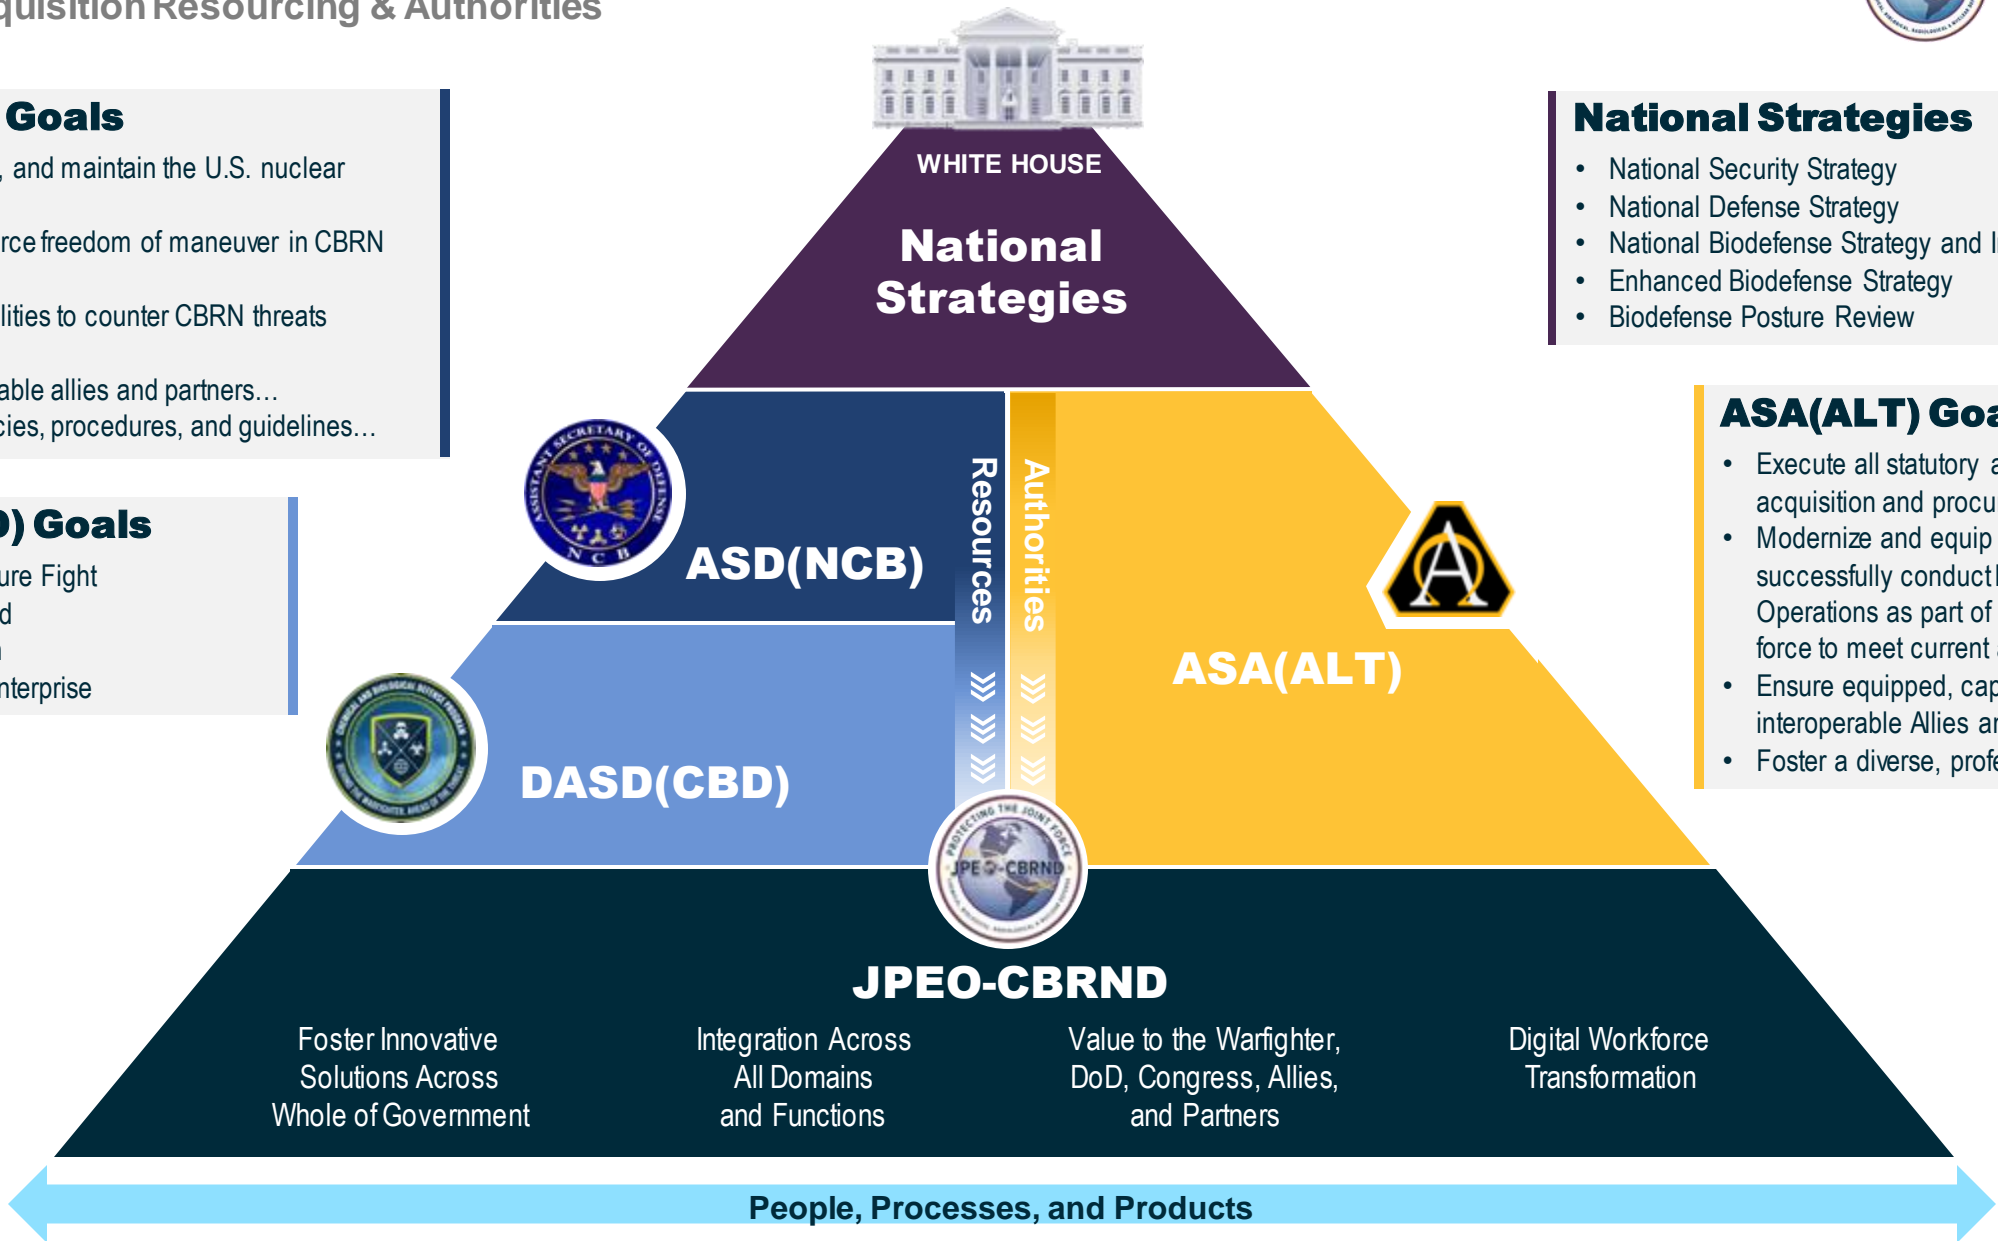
quisition Resourcing & Authorities

Goals

, and maintain the U.S. nuclear

rce freedom of maneuver in CBRN

lities to counter CBRN threats

able allies and partners…
cies, procedures, and guidelines…

) Goals

ure Fight
d

nterprise

WHITE HOUSE

National Strategies

National Strategies
• National Security Strategy
• National Defense Strategy
• National Biodefense Strategy and I
• Enhanced Biodefense Strategy
• Biodefense Posture Review

ASA(ALT) Goa
• Execute all statutory a acquisition and procu
• Modernize and equip successfully conduct Operations as part of force to meet current
• Ensure equipped, cap interoperable Allies ar
• Foster a diverse, profe

ASSISTANT SECRETARY OF DEFENSE NCB

ASD(NCB)

Resources

Authorities

ASA(ALT)

DASD(CBD)

PROTECTING THE JOINT FORCE JPEO-CBRND

JPEO-CBRND

Foster Innovative Solutions Across Whole of Government

Integration Across All Domains and Functions

Value to the Warfighter, DoD, Congress, Allies, and Partners

Digital Workforce Transformation

People, Processes, and Products